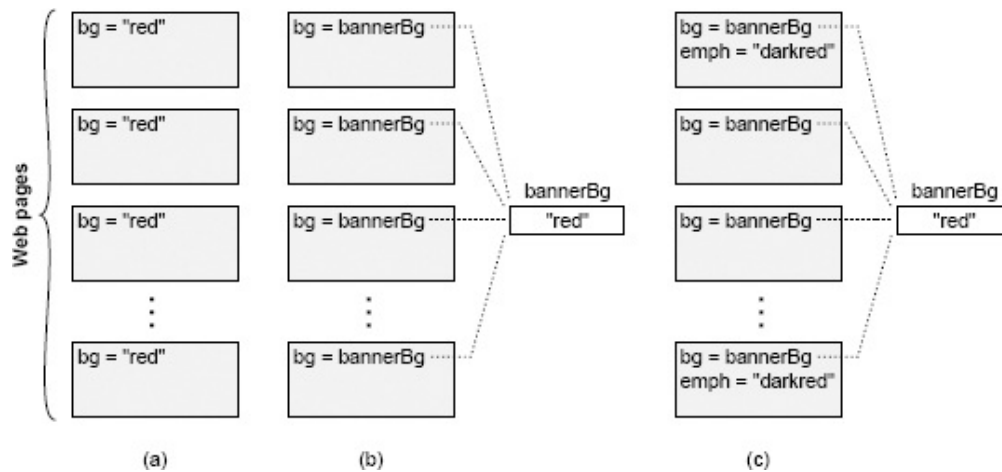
Web pages

bg = "red"

bg = "red"

bg = "red"

⋮

bg = "red"

(a)

bg = bannerBg

bg = bannerBg

bg = bannerBg

⋮

bg = bannerBg

bannerBg
"red"

(b)

bg = bannerBg
emph = "darkred"

bg = bannerBg

bg = bannerBg

⋮

bg = bannerBg
emph = "darkred"

bannerBg
"red"

(c)